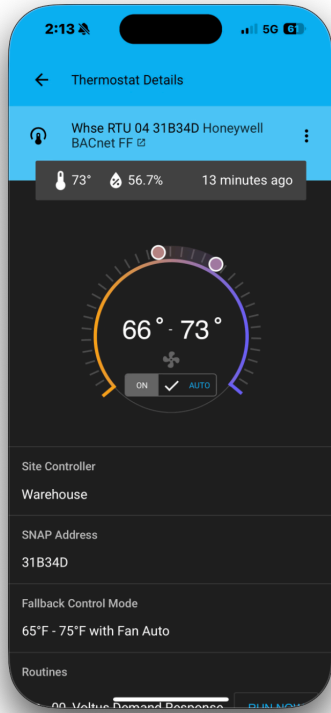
2:13
5G 61

Thermostat Details

Whse RTU 04 31B34D Honeywell BACnet FF

73° 56.7% 13 minutes ago

66° - 73°

ON AUTO

Site Controller

Warehouse

SNAP Address

31B34D

Fallback Control Mode

65°F - 75°F with Fan Auto

Routines

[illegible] Voltus Demand Response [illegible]